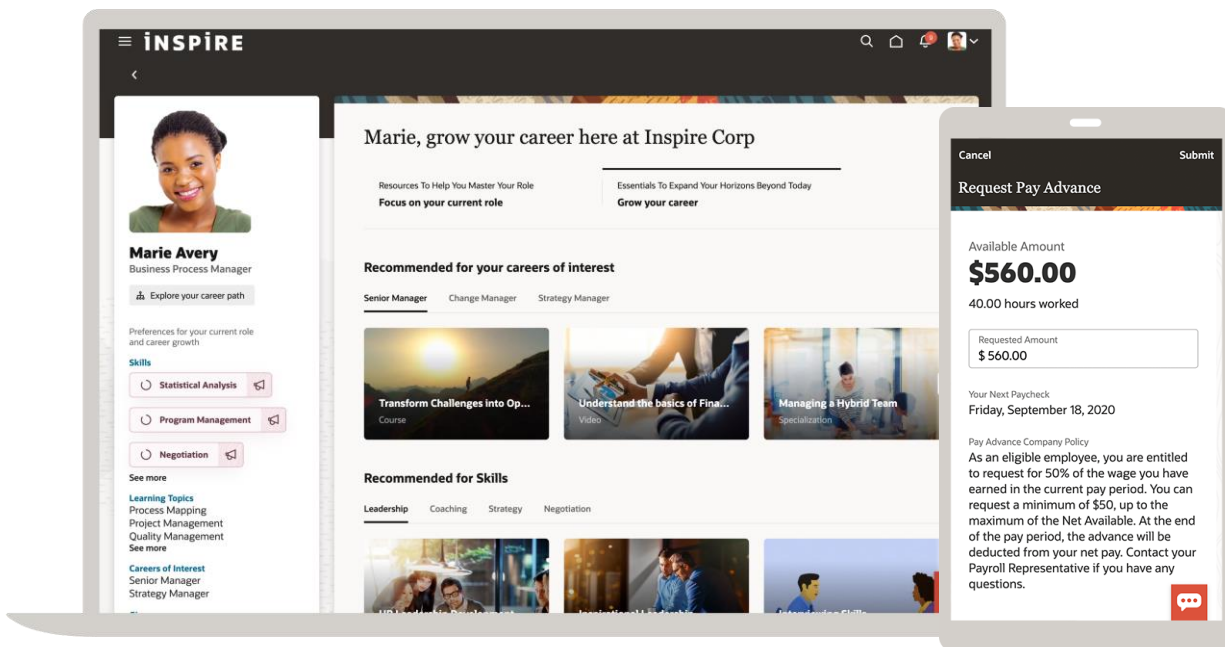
INSPIRE

Marie Avery
Business Process Manager

Explore your career path

Preferences for your current role and career growth

Skills
Statistical Analysis
Program Management
Negotiation
See more

Learning Topics
Process Mapping
Project Management
Quality Management
See more

Careers of Interest
Senior Manager
Strategy Manager

Marie, grow your career here at Inspire Corp

Resources To Help You Master Your Role
Focus on your current role

Essentials To Expand Your Horizons Beyond Today
Grow your career

Recommended for your careers of interest

Senior Manager
Change Manager
Strategy Manager

Transform Challenges into Op...
Course

Understand the basics of Fina...
Video

Managing a Hybrid Team
Specialization

Recommended for Skills

Leadership
Coaching
Strategy
Negotiation

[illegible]

Cancel
Submit
Request Pay Advance

Available Amount
$560.00
40.00 hours worked

Requested Amount
$ 560.00

Your Next Paycheck
Friday, September 18, 2020

Pay Advance Company Policy
As an eligible employee, you are entitled to request for 50% of the wage you have earned in the current pay period. You can request a minimum of $50, up to the maximum of the Net Available. At the end of the pay period, the advance will be deducted from your net pay. Contact your Payroll Representative if you have any questions.